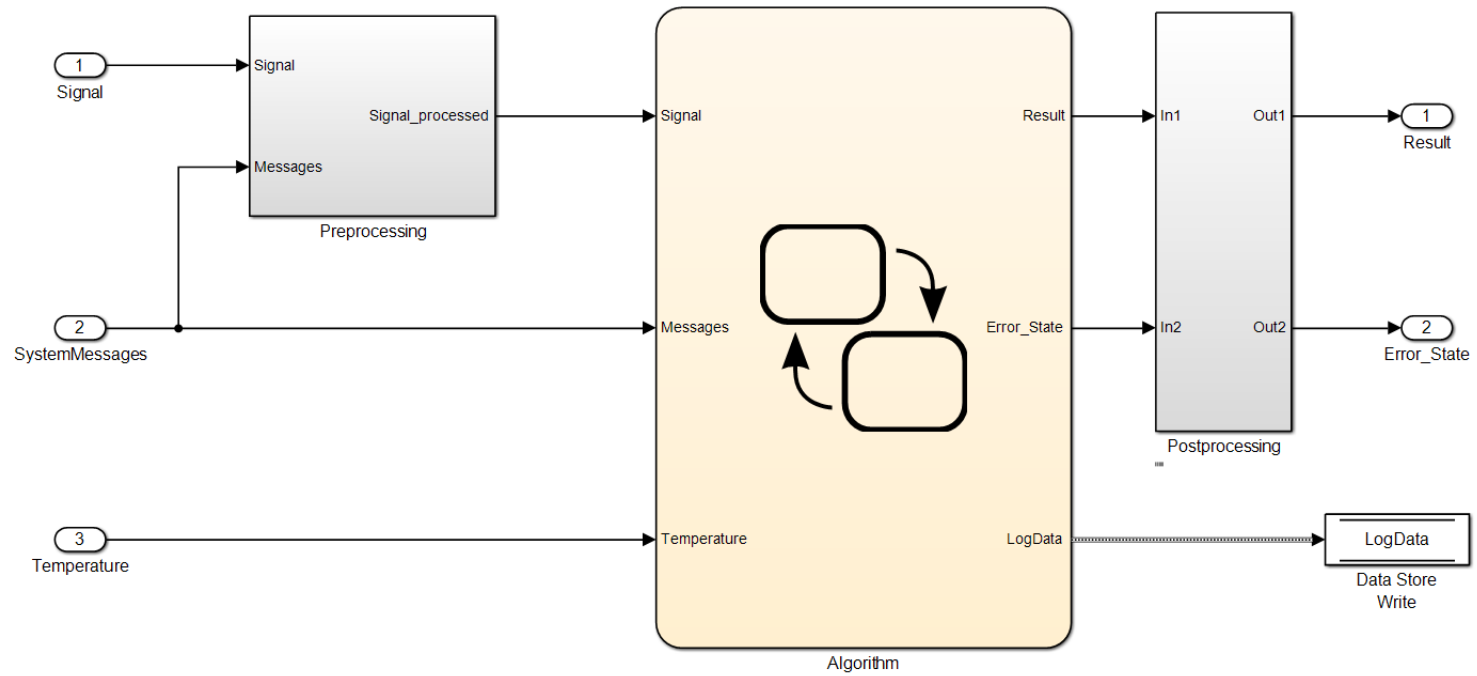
1
Signal

Signal
Messages
Signal_processed
Preprocessing

2
SystemMessages

3
Temperature

Signal
Messages
Temperature
Result
Error_State
LogData
Algorithm

In1
In2
Out1
Out2
Postprocessing

1
Result

2
Error_State

LogData
Data Store Write